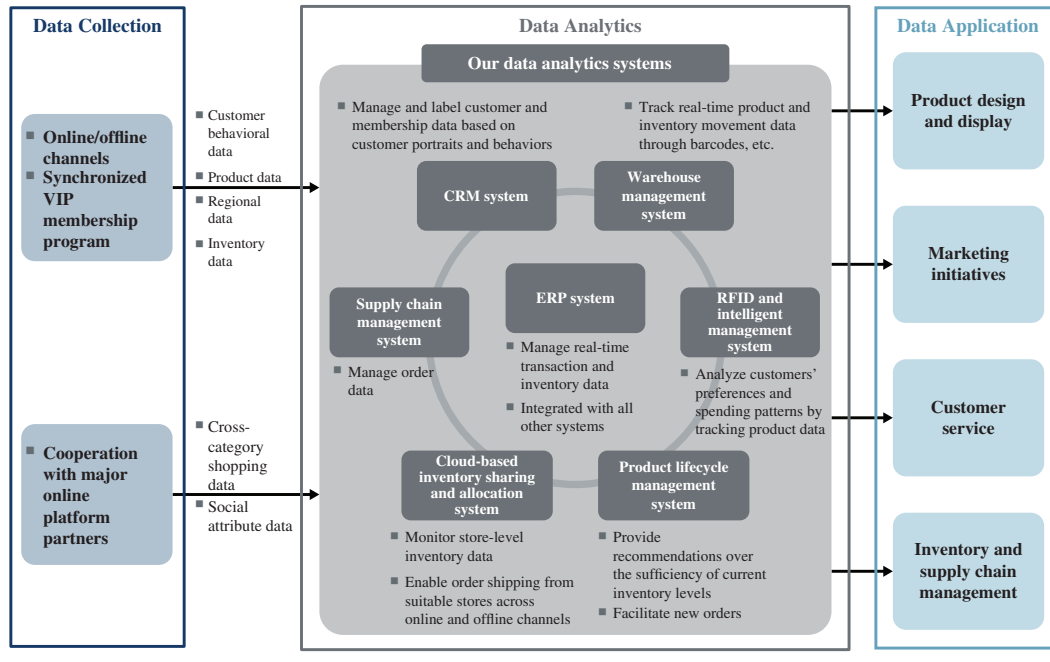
Data Collection

■ Online/offline channels
■ Synchronized VIP membership program

■ Customer behavioral data
■ Product data
■ Regional data
■ Inventory data

■ Cooperation with major online platform partners

■ Cross-category shopping data
■ Social attribute data

Data Analytics

Our data analytics systems

■ Manage and label customer and membership data based on customer portraits and behaviors

■ Track real-time product and inventory movement data through barcodes, etc.

CRM system

Warehouse management system

ERP system

■ Manage real-time transaction and inventory data
■ Integrated with all other systems

Supply chain management system

■ Manage order data

RFID and intelligent management system

■ Analyze customers' preferences and spending patterns by tracking product data

Cloud-based inventory sharing and allocation system

■ Monitor store-level inventory data
■ Enable order shipping from suitable stores across online and offline channels

Product lifecycle management system

■ Provide recommendations over the sufficiency of current inventory levels
■ Facilitate new orders

Data Application

Product design and display

Marketing initiatives

Customer service

Inventory and supply chain management